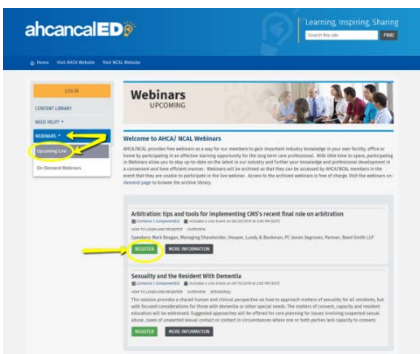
ahcancalED

Learning, Inspiring, Sharing

Search this site

FIND

Home Visit AHCA Website Visit NCAL Website

LOG IN

CONTENT LIBRARY

NEED HELP? ▾

WEBINARS ▾

Upcoming Live

On-Demand Webinars

Webinars
UPCOMING

Welcome to AHCA/ NCAL Webinars

AHCA/NCAL provides free webinars as a way for our members to gain important industry knowledge in your own facility, office or home by participating in an effective learning opportunity for the long term care professional. With little time to spare, participating in Webinars allows you to stay up-to-date on the latest in our industry and further your knowledge and professional development in a convenient and time efficient manner. Webinars will be archived so that they can be accessed by AHCA/NCAL members in the event that they are unable to participate in the live webinar. Access to the archived webinars is free of charge. Visit the webinars on-demand page to browse the archive library.

Arbitration: tips and tools for implementing CMS's recent final rule on arbitration

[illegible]

Speakers: Mark Reagan, Managing Shareholder, Hooper, Lundy & Bookman, PC James Segroves, Partner, Reed Smith LLP

REGISTER MORE INFORMATION

Sexuality and the Resident With Dementia

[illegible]

This session provides a shared human and clinical perspective on how to approach matters of sexuality for all residents, but with focused considerations for those with dementia or other special needs. The matters of consent, capacity and resident education will be addressed. Suggested approaches will be offered for care planning for issues involving suspected sexual abuse, cases of unwanted sexual contact or contact in circumstances where one or both parties lack capacity to consent.

REGISTER MORE INFORMATION